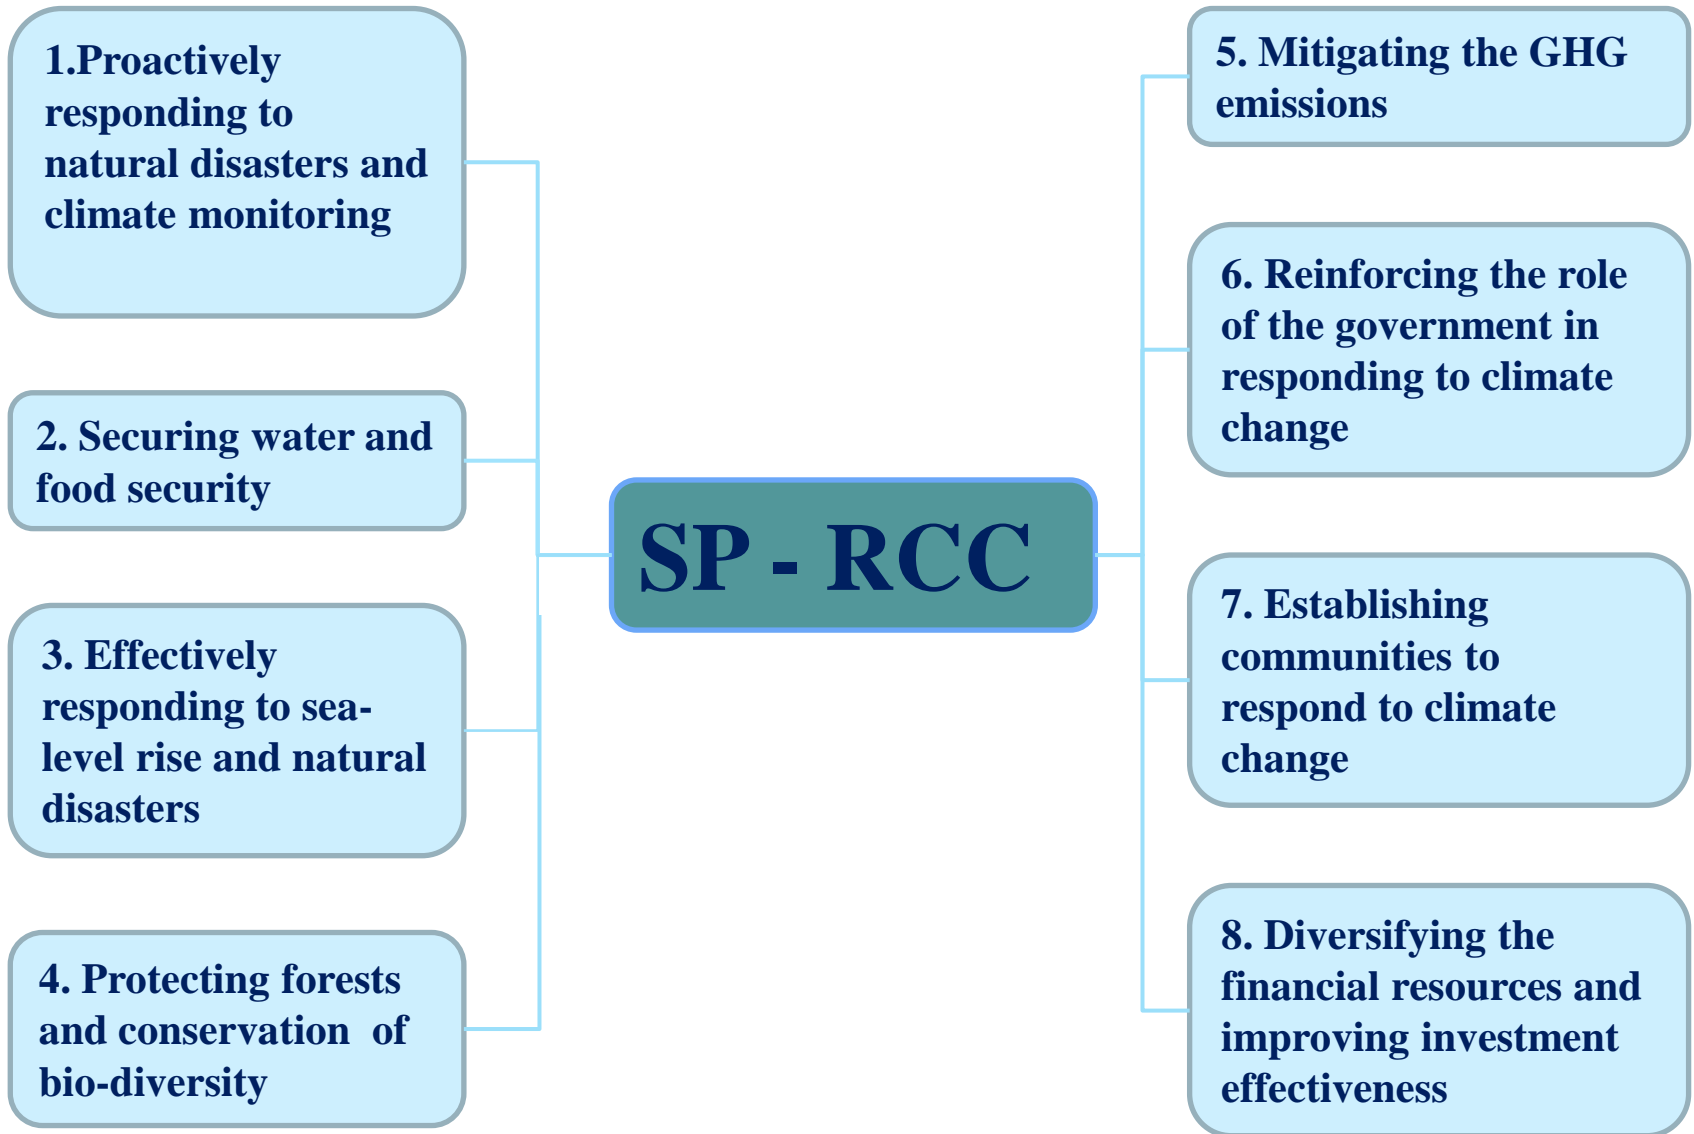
1.Proactively responding to natural disasters and climate monitoring

2. Securing water and food security

3. Effectively responding to sea-level rise and natural disasters

4. Protecting forests and conservation of bio-diversity

SP - RCC

5. Mitigating the GHG emissions

6. Reinforcing the role of the government in responding to climate change

7. Establishing communities to respond to climate change

8. Diversifying the financial resources and improving investment effectiveness